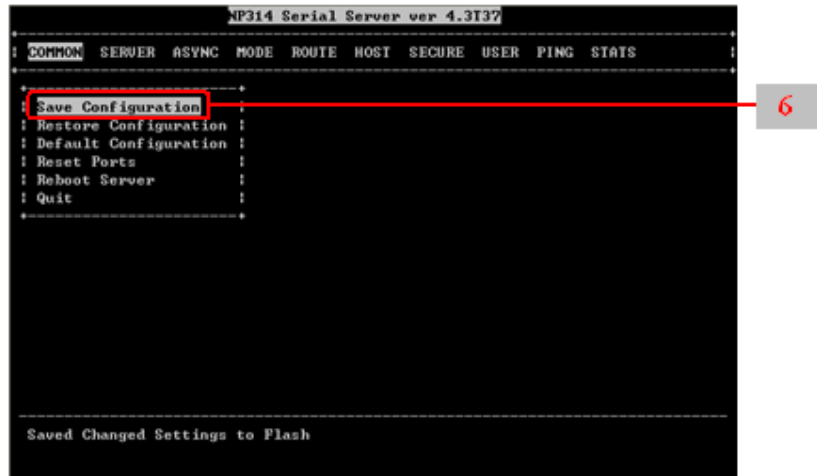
NP314 Serial Server ver 4.3T37

COMMON SERVER ASYNC MODE ROUTE HOST SECURE USER PING STATS

Save Configuration
Restore Configuration
Default Configuration
Reset Ports
Reboot Server
Quit

6

Saved Changed Settings to Flash